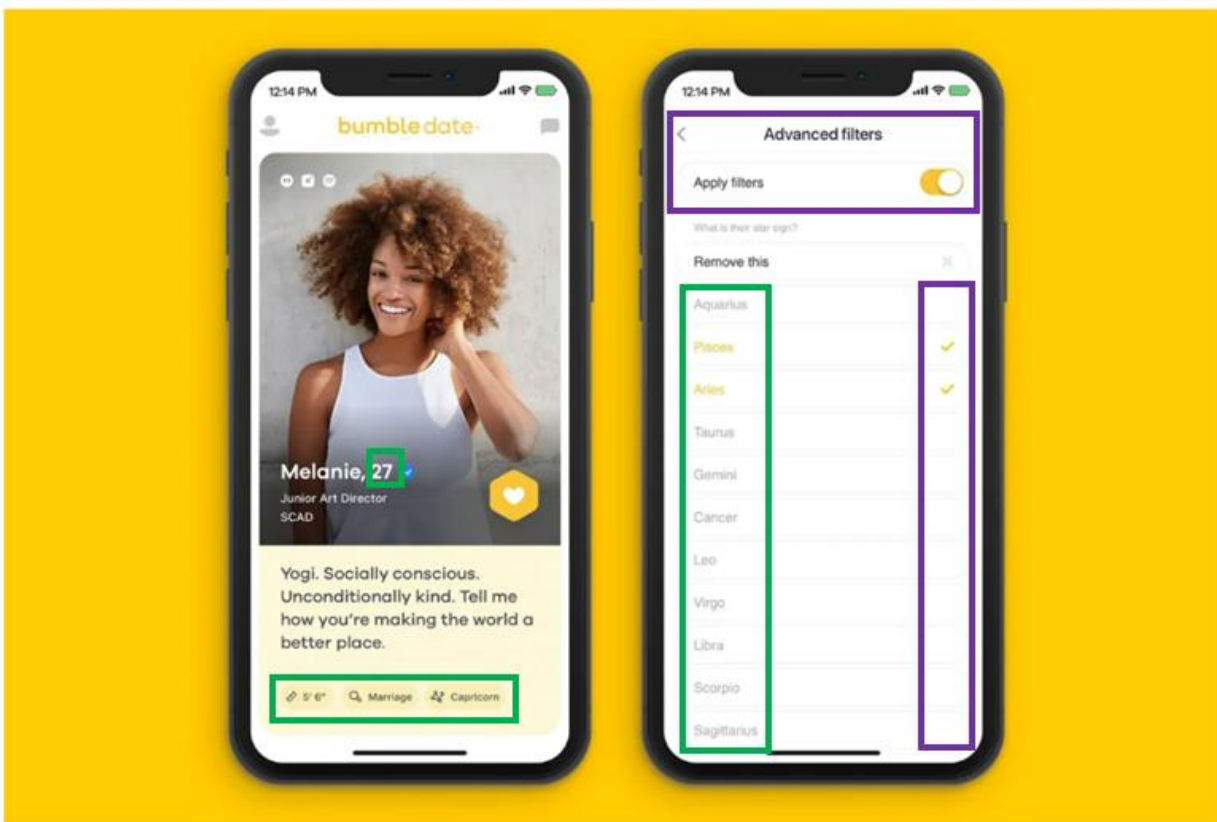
12:14 PM

bumble date

Melanie, 27

Junior Art Director

SCAD

Yogi. Socially conscious. Unconditionally kind. Tell me how you're making the world a better place.

5' 6"

Marriage

Capricorn

12:14 PM

Advanced filters

Apply filters

What is their star sign?

Remove this

Aquarius

Pisces

Aries

Taurus

Gemini

Cancer

Leo

Virgo

Libra

Scorpio

Sagittarius